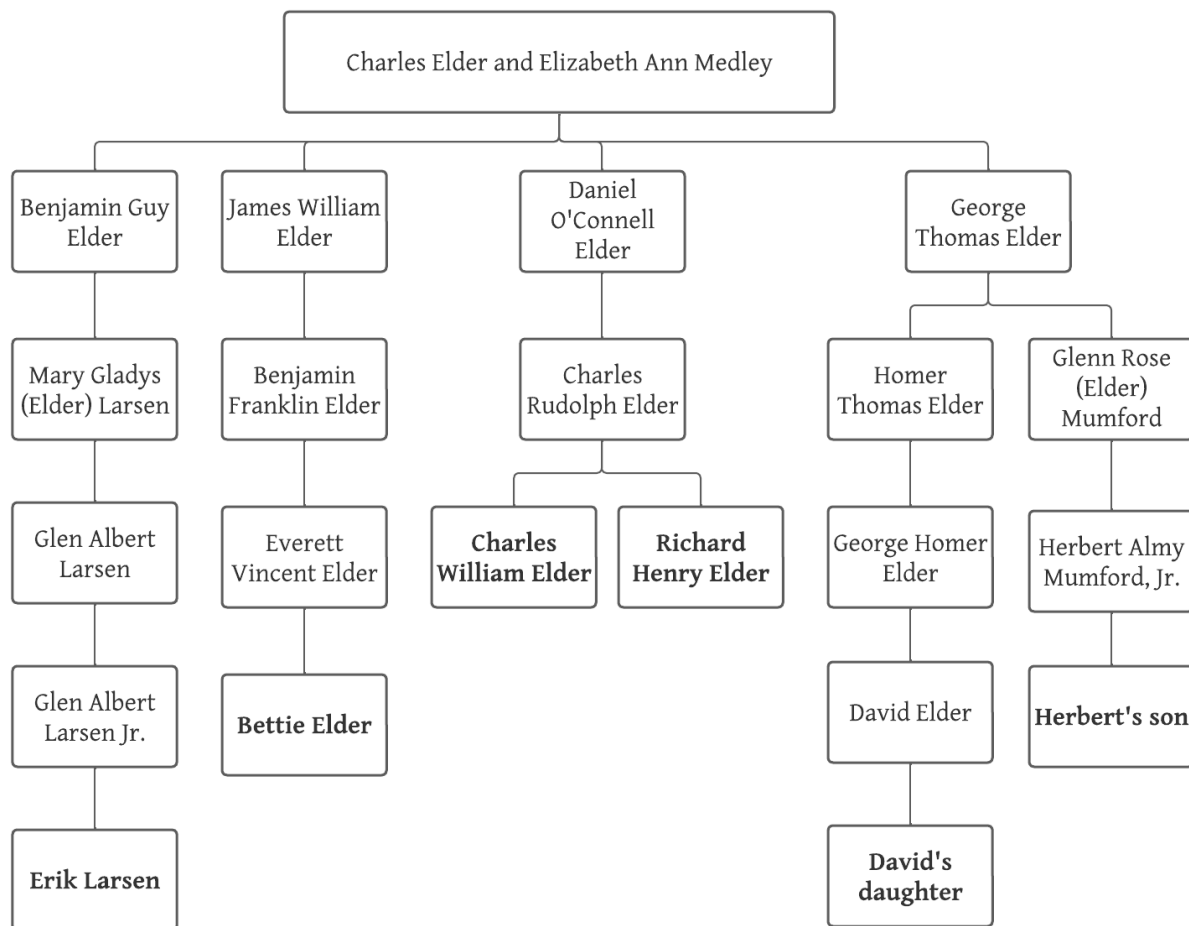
Charles Elder and Elizabeth Ann Medley

Benjamin Guy Elder

Mary Gladys (Elder) Larsen

Glen Albert Larsen

Glen Albert Larsen Jr.

Erik Larsen

James William Elder

Benjamin Franklin Elder

Everett Vincent Elder

Bettie Elder

Daniel O'Connell Elder

Charles Rudolph Elder

Charles William Elder

Richard Henry Elder

George Thomas Elder

Homer Thomas Elder

George Homer Elder

David Elder

David's daughter

Glenn Rose (Elder) Mumford

Herbert Almy Mumford, Jr.

Herbert's son